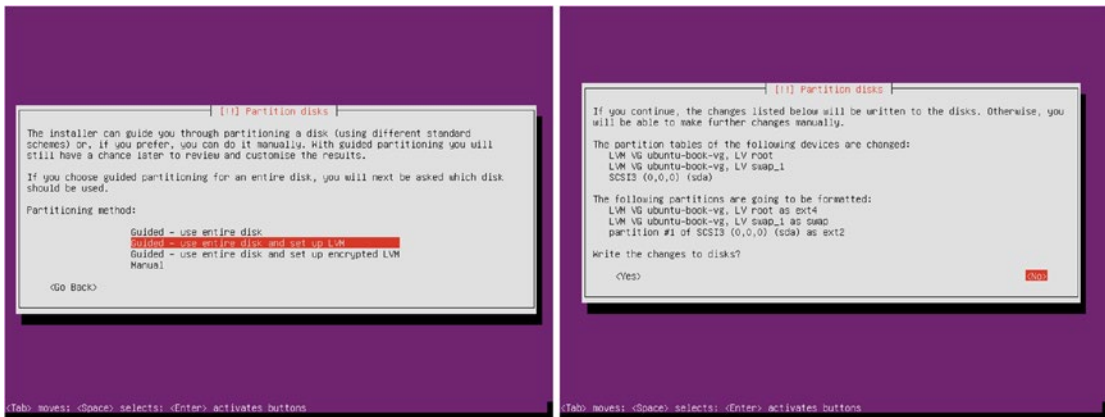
[!!] Partition disks

The installer can guide you through partitioning a disk (using different standard schemes) or, if you prefer, you can do it manually. With guided partitioning you will still have a chance later to review and customise the results.

If you choose guided partitioning for an entire disk, you will next be asked which disk should be used.

Partitioning method:

Guided - use entire disk
Guided - use entire disk and set up LVM
Guided - use entire disk and set up encrypted LVM
Manual

<Go Back>

<Tab> moves; <Space> selects; <Enter> activates buttons

[!!] Partition disks

If you continue, the changes listed below will be written to the disks. Otherwise, you will be able to make further changes manually.

The partition tables of the following devices are changed:
LVM VG ubuntu-book-vg, LV root
LVM VG ubuntu-book-vg, LV swap_1
SCSI3 (0,0,0) (sda)

The following partitions are going to be formatted:
LVM VG ubuntu-book-vg, LV root as ext4
LVM VG ubuntu-book-vg, LV swap_1 as swap
partition #1 of SCSI3 (0,0,0) (sda) as ext2

Write the changes to disks?

<Yes>
<No>

<Tab> moves; <Space> selects; <Enter> activates buttons